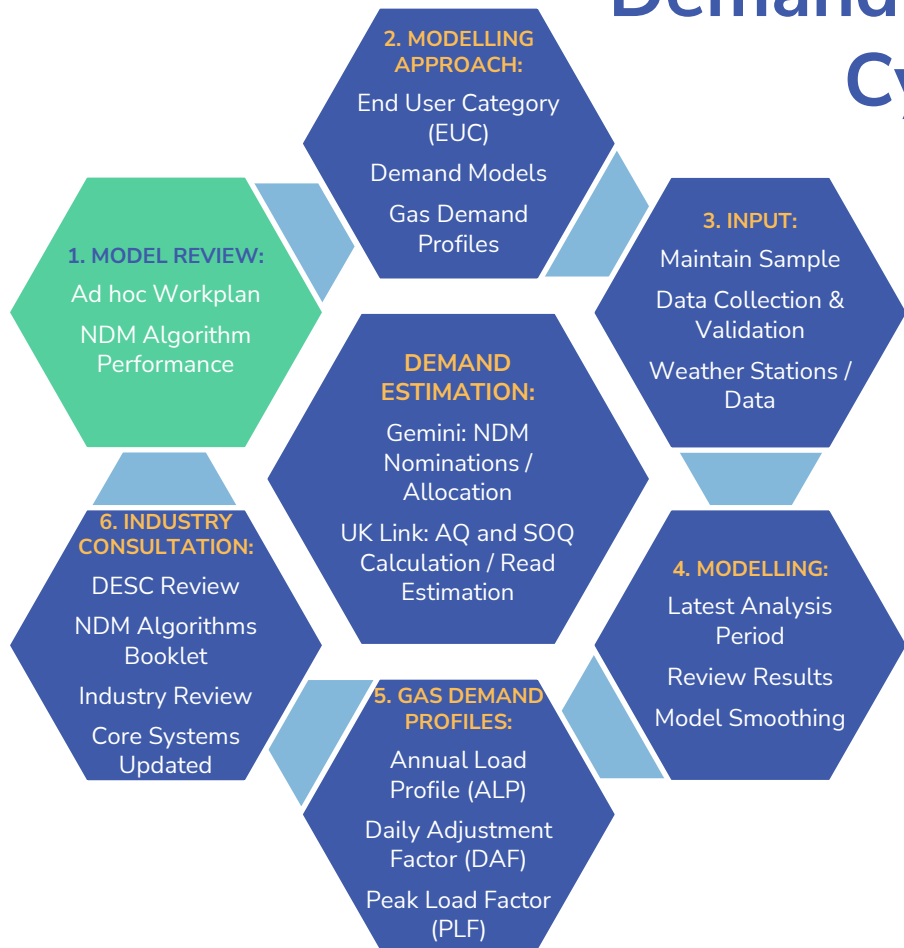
Demand
Cy

2. MODELLING APPROACH:
End User Category (EUC)
Demand Models
Gas Demand Profiles

1. MODEL REVIEW:
Ad hoc Workplan
NDM Algorithm Performance

3. INPUT:
Maintain Sample
Data Collection & Validation
Weather Stations / Data

DEMAND ESTIMATION:
Gemini: NDM Nominations / Allocation
UK Link: AQ and SOQ Calculation / Read Estimation

6. INDUSTRY CONSULTATION:
DESC Review
NDM Algorithms Booklet
Industry Review
Core Systems Updated

4. MODELLING:
Latest Analysis Period
Review Results
Model Smoothing

5. GAS DEMAND PROFILES:
Annual Load Profile (ALP)
Daily Adjustment Factor (DAF)
Peak Load Factor (PLF)